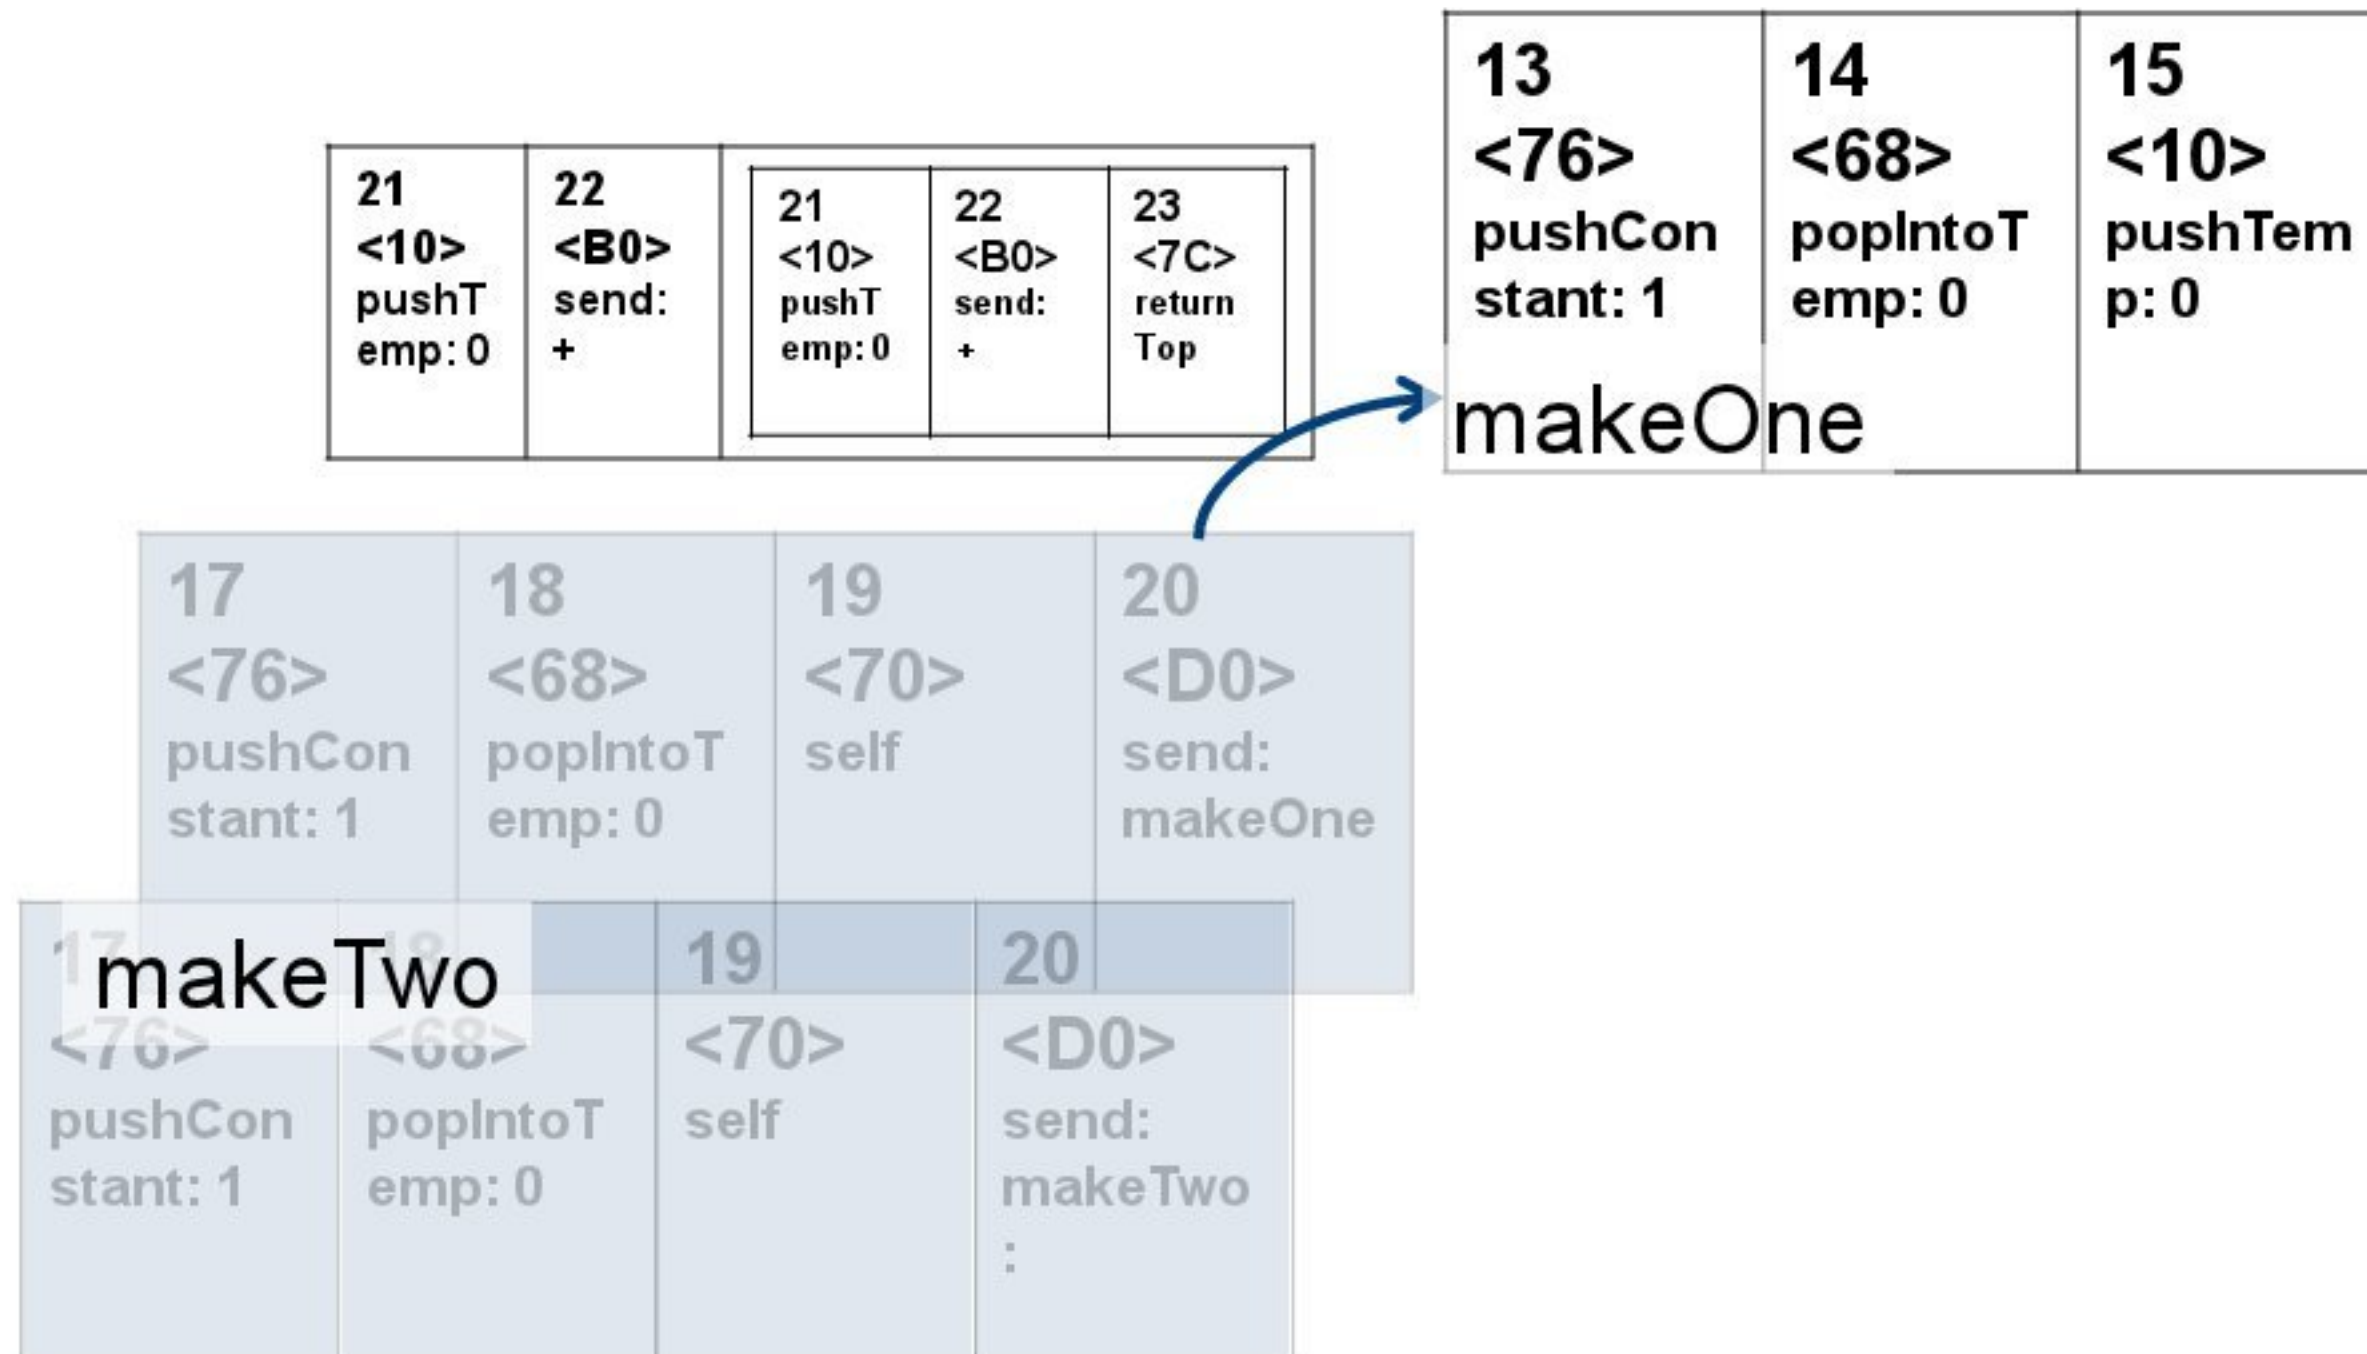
| 13 <76> pushConstant: 1 | 14 <68> popIntoTemp: 0 | 15 <10> pushTemp: 0 |
|---|---|---|

makeOne

| 21 <10> pushTemp: 0 | 22 <B0> send: + |
|---|---|

| 21 <10> pushTemp: 0 | 22 <B0> send: + | 23 <7C> returnTop |
|---|---|---|

| 17 <76> pushConstant: 1 | 18 <68> popIntoTemp: 0 | 19 <70> self | 20 <D0> send: makeOne |
|---|---|---|---|

makeTwo

| 17 <76> pushConstant: 1 | 18 <68> popIntoTemp: 0 | 19 <70> self | 20 <D0> send: makeTwo : |
|---|---|---|---|